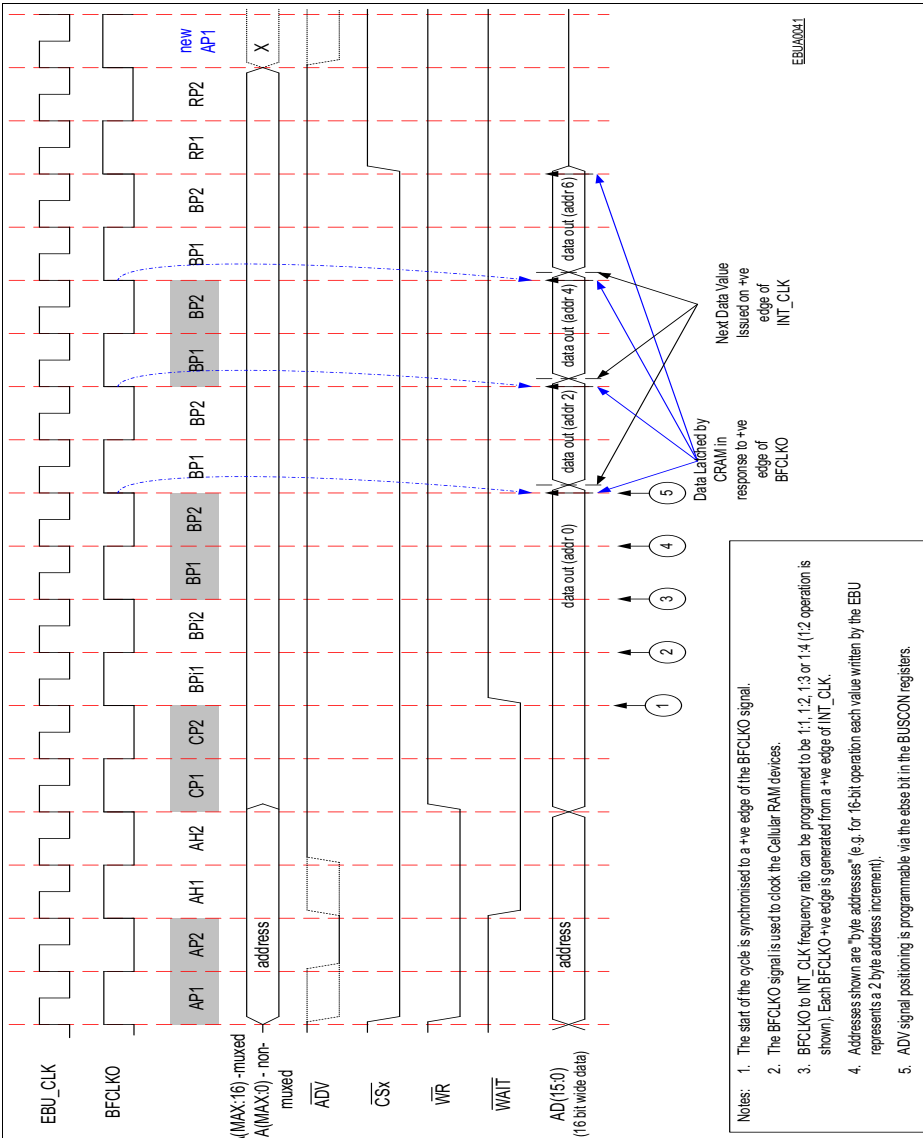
EBU_CLK

BFCLKO

A(MAX:16) -muxed
A(MAX:0) - non-muxed

$\overline{ADV}$

$\overline{CSx}$

$\overline{WR}$

$\overline{WAIT}$

AD(15:0)
(16 bit wide data)

AP1 AP2 AH1 AH2 CP1 CP2 BPI1 BPI2 BP1 BP2 BP1 BP2 BP1 BP2 BP1 BP2 RP1 RP2 new AP1

address

X

address

data out (addr 0)

data out (addr 2)

data out (addr 4)

data out (addr 6)

1 2 3 4 5

Data Latched by CRAM in response to +ve edge of BFCLKO

Next Data Value Issued on +ve edge of INT_CLK

EBU_A0041

Notes: 1. The start of the cycle is synchronised to a +ve edge of the BFCLKO signal.

2. The BFCLKO signal is used to clock the Cellular RAM devices.

3. BFCLKO to INT_CLK frequency ratio can be programmed to be 1:1, 1:2, 1:3 or 1:4 (1:2 operation is shown). Each BFCLKO +ve edge is generated from a +ve edge of INT_CLK.

4. Addresses shown are "byte addresses" (e.g. for 16-bit operation each value written by the EBU represents a 2 byte address increment).

5. ADV signal positioning is programmable via the ebse bit in the BUSCON registers.